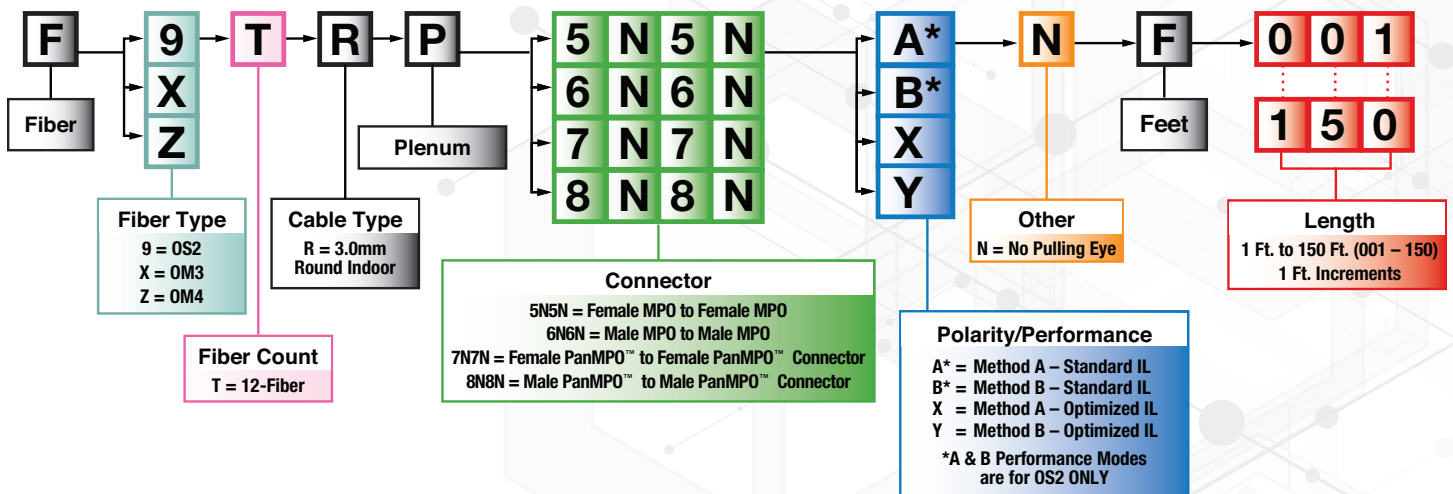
F
Fiber

9
X
Z

Fiber Type
9 = OS2
X = OM3
Z = OM4

T

Fiber Count
T = 12-Fiber

R

Cable Type
R = 3.0mm Round Indoor

P

Plenum

| 5 | N | 5 | N |
|---|---|---|---|
| 6 | N | 6 | N |
| 7 | N | 7 | N |
| 8 | N | 8 | N |

Connector
5N5N = Female MPO to Female MPO
6N6N = Male MPO to Male MPO
7N7N = Female PanMPO™ to Female PanMPO™ Connector
8N8N = Male PanMPO™ to Male PanMPO™ Connector

A*
B*
X
Y

Polarity/Performance
A* = Method A – Standard IL
B* = Method B – Standard IL
X = Method A – Optimized IL
Y = Method B – Optimized IL
*A & B Performance Modes are for OS2 ONLY

N

Other
N = No Pulling Eye

F

Feet

0 0 1
1 5 0

Length
1 Ft. to 150 Ft. (001 – 150)
1 Ft. Increments